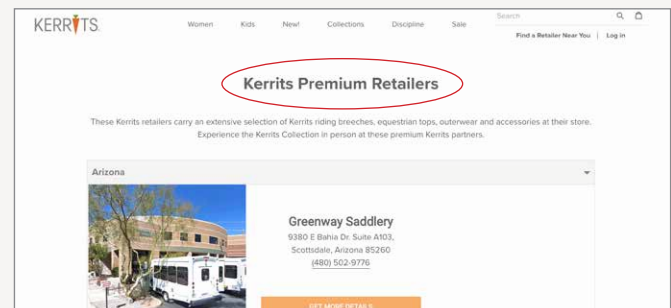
KERRITS

Women Kids New! Collections Discipline Sale

Search

Find a Retailer Near You | Log in

Kerrits Premium Retailers

These Kerrits retailers carry an extensive selection of Kerrits riding breeches, equestrian tops, outerwear and accessories at their store. Experience the Kerrits Collection in person at these premium Kerrits partners.

Arizona

Greenway Saddlery

9380 E Bahia Dr. Suite A103, Scottsdale, Arizona 85260

(480) 502-9776

GET MORE DETAILS